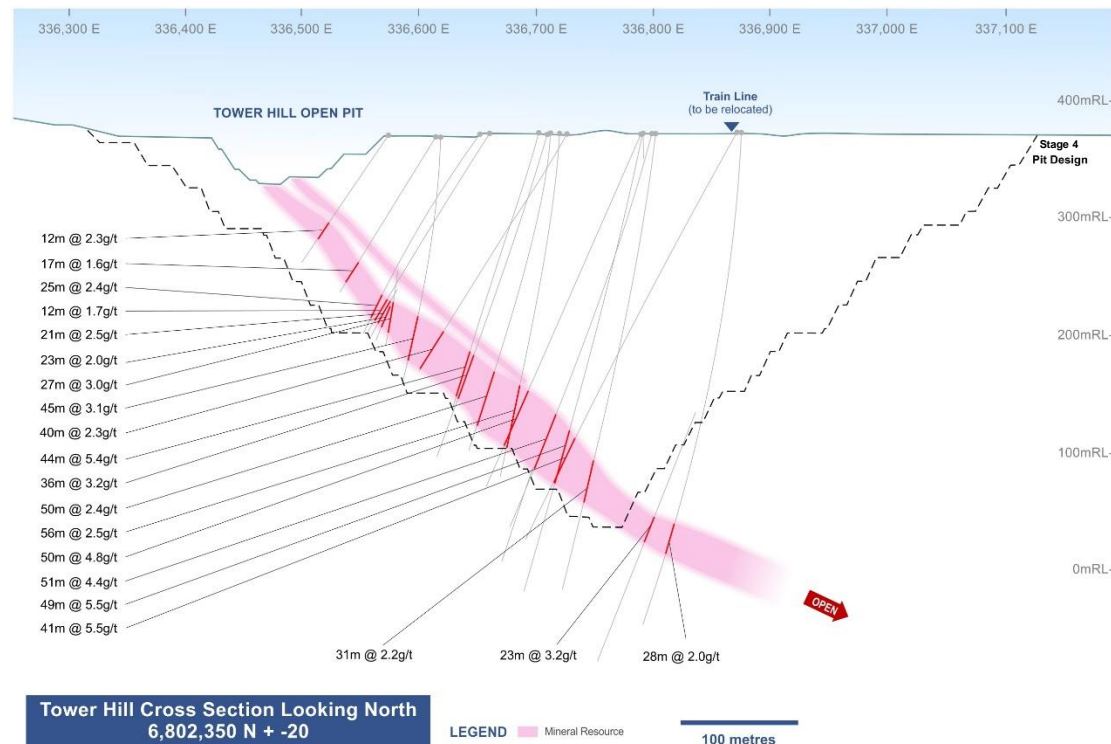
336,300 E 336,400 E 336,500 E 336,600 E 336,700 E 336,800 E 336,900 E 337,000 E 337,100 E

TOWER HILL OPEN PIT

Train Line
(to be relocated)

400mRL

Stage 4
Pit Design

300mRL

200mRL

100mRL

0mRL

12m @ 2.3g/t
17m @ 1.6g/t
25m @ 2.4g/t
12m @ 1.7g/t
21m @ 2.5g/t
23m @ 2.0g/t
27m @ 3.0g/t
45m @ 3.1g/t
40m @ 2.3g/t
44m @ 5.4g/t
36m @ 3.2g/t
50m @ 2.4g/t
56m @ 2.5g/t
50m @ 4.8g/t
51m @ 4.4g/t
49m @ 5.5g/t
41m @ 5.5g/t

31m @ 2.2g/t
23m @ 3.2g/t
28m @ 2.0g/t

OPEN

Tower Hill Cross Section Looking North
6,802,350 N + -20

LEGEND Mineral Resource

100 metres